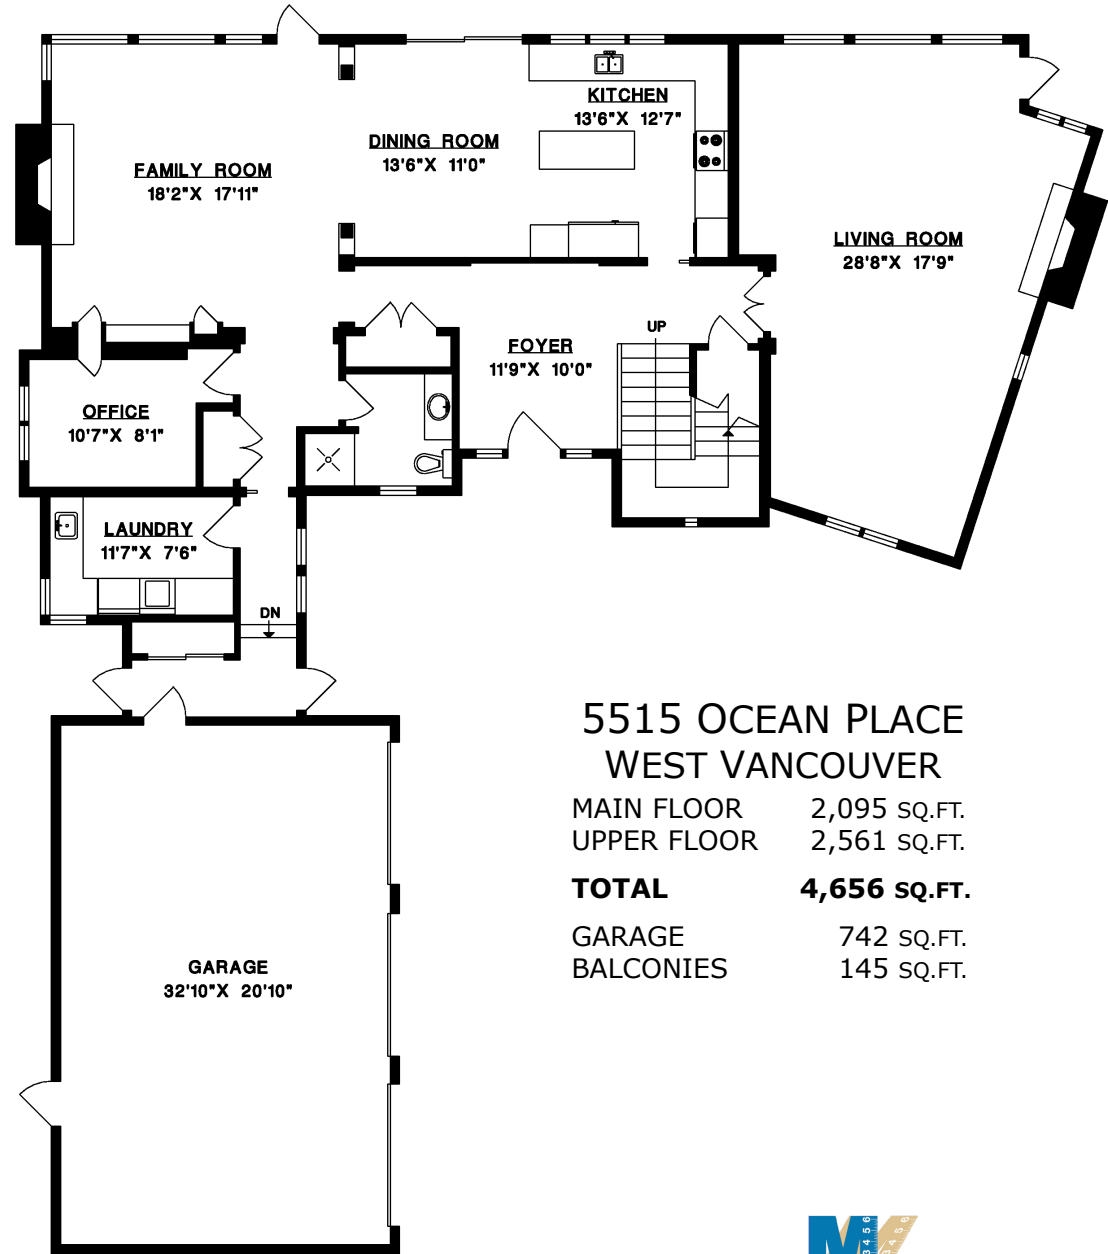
KITCHEN
13'6"X 12'7"

DINING ROOM
13'6"X 11'0"

FAMILY ROOM
18'2"X 17'11"

LIVING ROOM
28'8"X 17'9"

UP

FOYER
11'9"X 10'0"

OFFICE
10'7"X 8'1"

LAUNDRY
11'7"X 7'6"

DN

GARAGE
32'10"X 20'10"

5515 OCEAN PLACE
WEST VANCOUVER

| | |
|---|---|
| MAIN FLOOR | 2,095 SQ.FT. |
| UPPER FLOOR | 2,561 SQ.FT. |
| TOTAL | 4,656 SQ.FT. |
| GARAGE | 742 SQ.FT. |
| BALCONIES | 145 SQ.FT. |

3 4 5 6
3 4 5 6